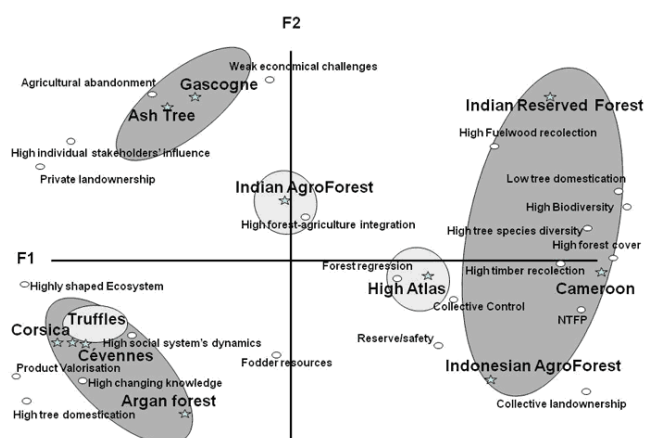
F2

Agricultural abandonment

Gascogne

Weak economical challenges

Ash Tree

High individual stakeholders' influence

Private landownership

Indian AgroForest

High forest-agriculture integration

Indian Reserved Forest

High Fuelwood recolection

Low tree domestication

High Biodiversity

High tree species diversity

High forest cover

F1

High timber recolection

Forest regression

High Atlas

Cameroon

Highly shaped Ecosystem

Collective Control

Truffles

Corsica

NTFP

High social system's dynamics

Cévennes

Reserve/safety

Product Valorisation

Fodder resources

High changing knowledge

Indonesian AgroForest

Argan forest

High tree domestication

Collective landownership